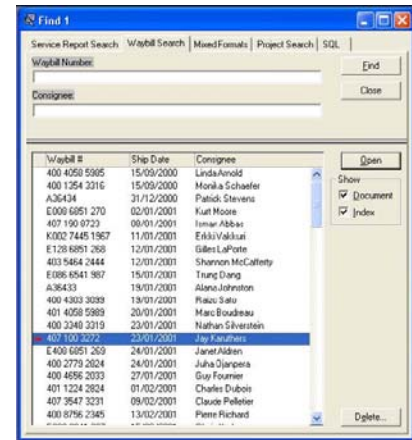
Find 1

Service Report Search | Waybill Search | Mixed Formats | Project Search | SQL

Waybill Number:

Find

Close

Consignee:

| Waybill # | Ship Date | Consignee |
|---|---|---|
| 400 4058 5985 | 15/09/2000 | Linda Arnold |
| 400 1354 3316 | 15/09/2000 | Monika Schaefer |
| A36434 | 31/12/2000 | Patrick Stevens |
| E008 6851 270 | 02/01/2001 | Kurt Moore |
| 407 190 8723 | 08/01/2001 | Ismar Abbas |
| K002 7445 1967 | 11/01/2001 | Erkki Vakkuri |
| E128 6851 268 | 12/01/2001 | Gilles LaPorte |
| 403 5464 2444 | 12/01/2001 | Shannon McCafferty |
| E086 6541 987 | 15/01/2001 | Trung Dang |
| A36433 | 19/01/2001 | Alana Johnston |
| 400 4303 3039 | 19/01/2001 | Raizo Sato |
| 401 4058 5989 | 20/01/2001 | Marc Boudreau |
| 400 3340 3319 | 23/01/2001 | Nathan Silverstein |
| 407 100 3272 | 23/01/2001 | Jay Karuthers |
| E400 6851 269 | 24/01/2001 | Janet Aldren |
| 400 2779 2824 | 24/01/2001 | Juha Ojanpera |
| 400 4656 2033 | 27/01/2001 | Guy Fournier |
| 401 1224 2824 | 01/02/2001 | Charles Dubois |
| 407 3547 3231 | 09/02/2001 | Claude Pelletier |
| 400 8756 2345 | 13/02/2001 | Pierre Richard |

Open

Show
Document
Index

Delete...